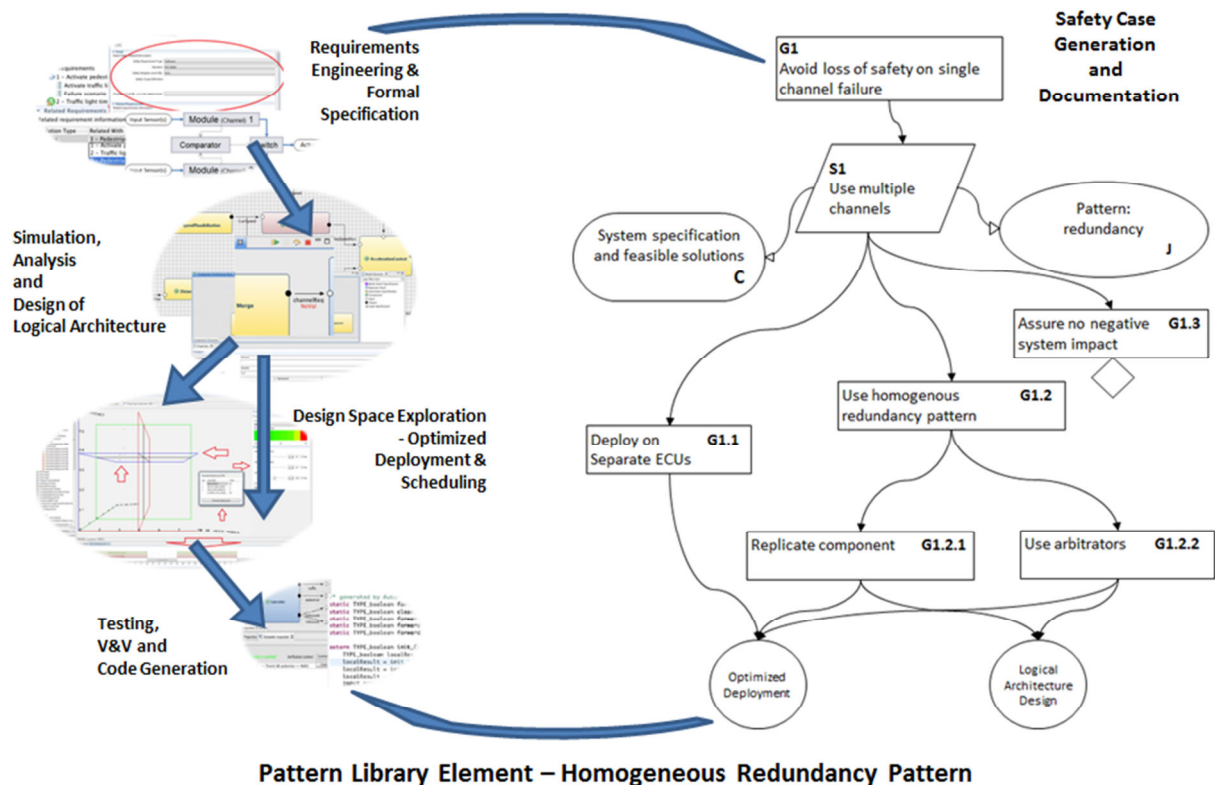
Requirements Engineering & Formal Specification

Simulation, Analysis and Design of Logical Architecture

Design Space Exploration - Optimized Deployment & Scheduling

Testing, V&V and Code Generation

Safety Case Generation and Documentation

G1
Avoid loss of safety on single channel failure

S1
Use multiple channels

System specification and feasible solutions
C

Pattern: redundancy
J

Assure no negative system impact G1.3

Use homogenous redundancy pattern G1.2

Deploy on Separate ECUs G1.1

Replicate component G1.2.1

Use arbitrators G1.2.2

Optimized Deployment

Logical Architecture Design

Pattern Library Element – Homogeneous Redundancy Pattern